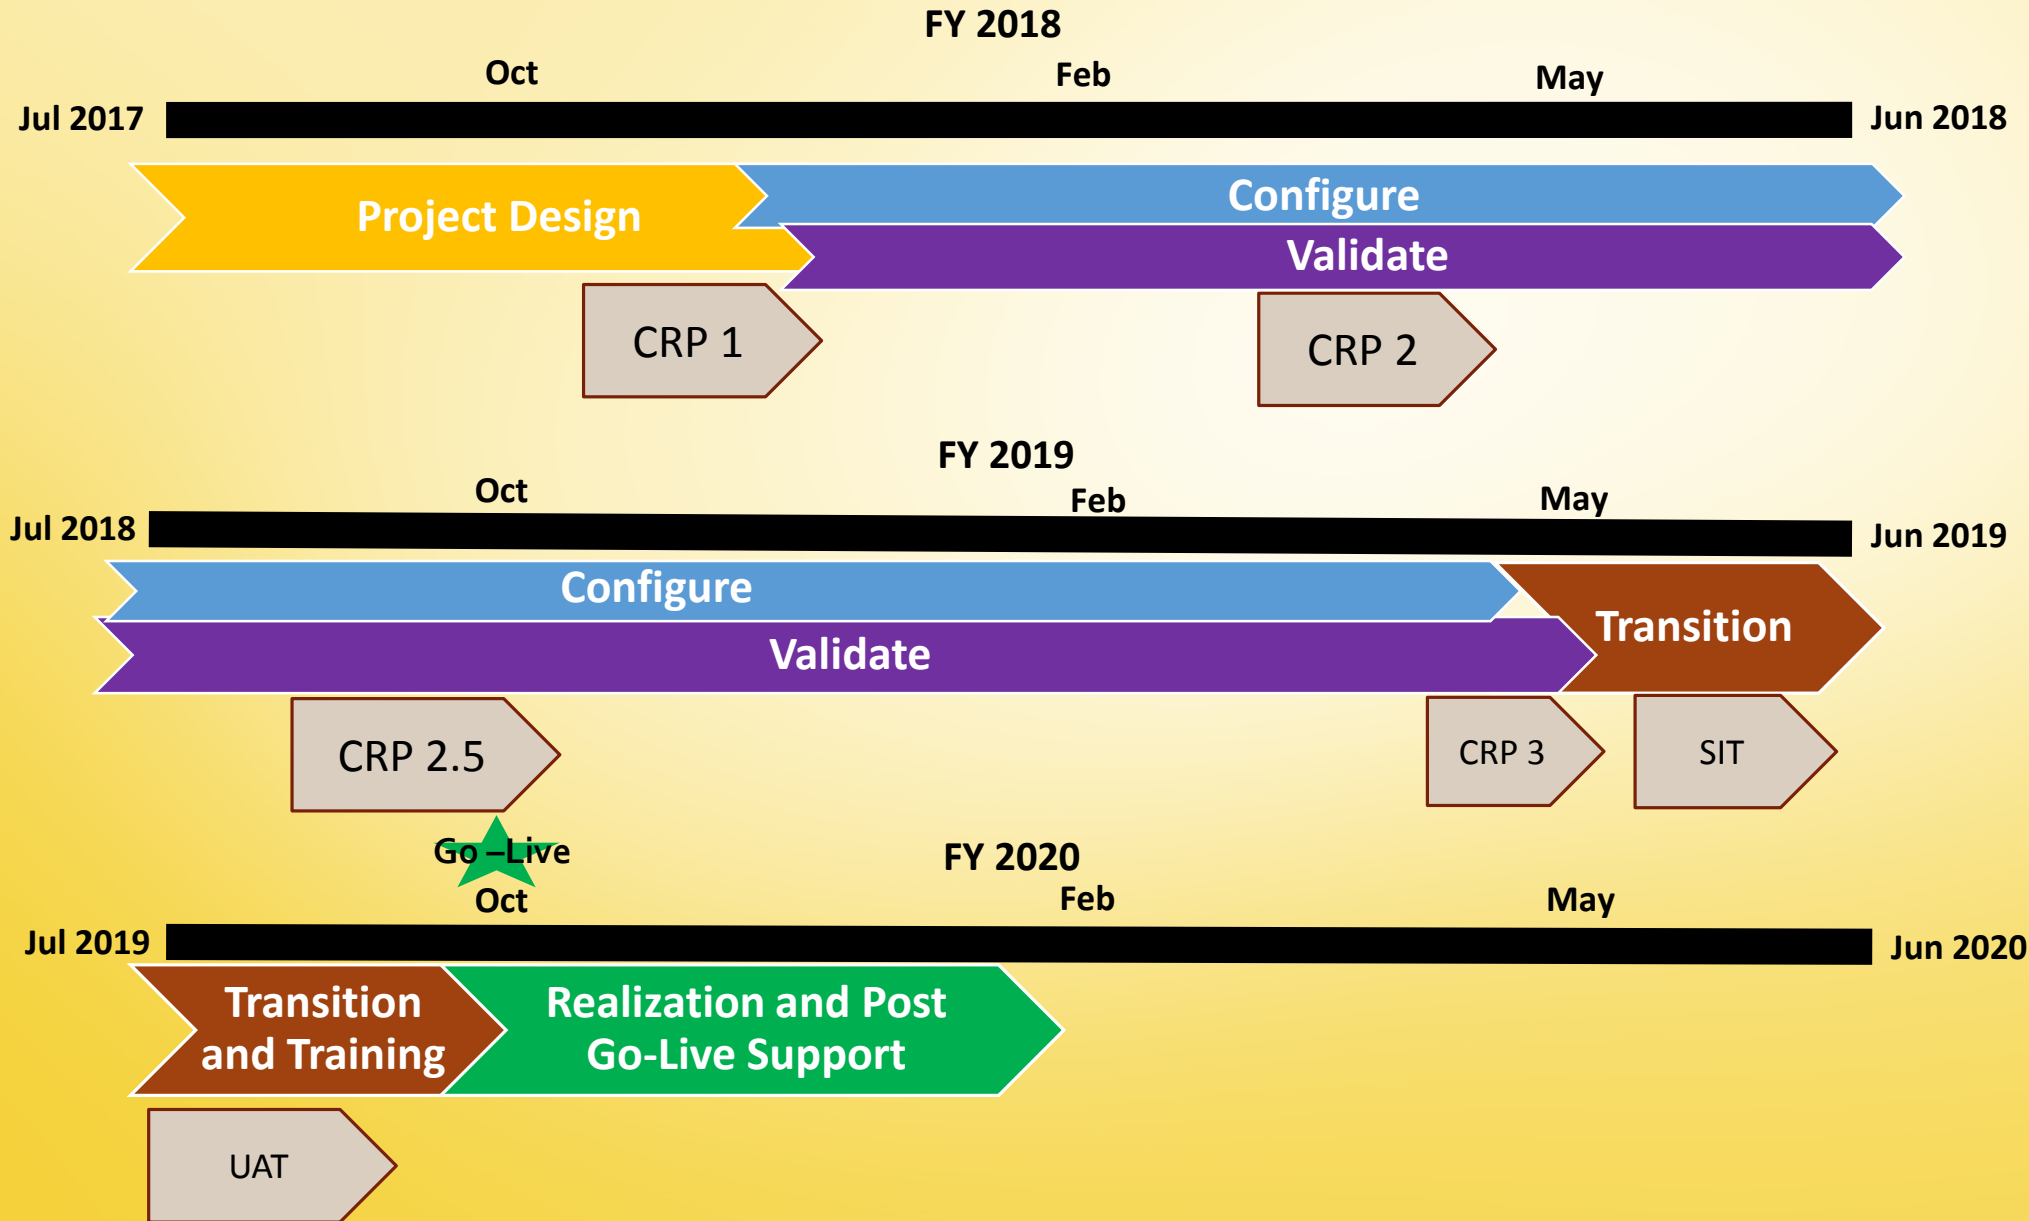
FY 2018

Oct

Feb

May

Jul 2017

Jun 2018

Project Design

Configure

Validate

CRP 1

CRP 2

FY 2019

Oct

Feb

May

Jul 2018

Jun 2019

Configure

Validate

Transition

CRP 2.5

CRP 3

SIT

Go –Live

FY 2020

Oct

Feb

May

Jul 2019

Jun 2020

Transition and Training

Realization and Post Go-Live Support

UAT